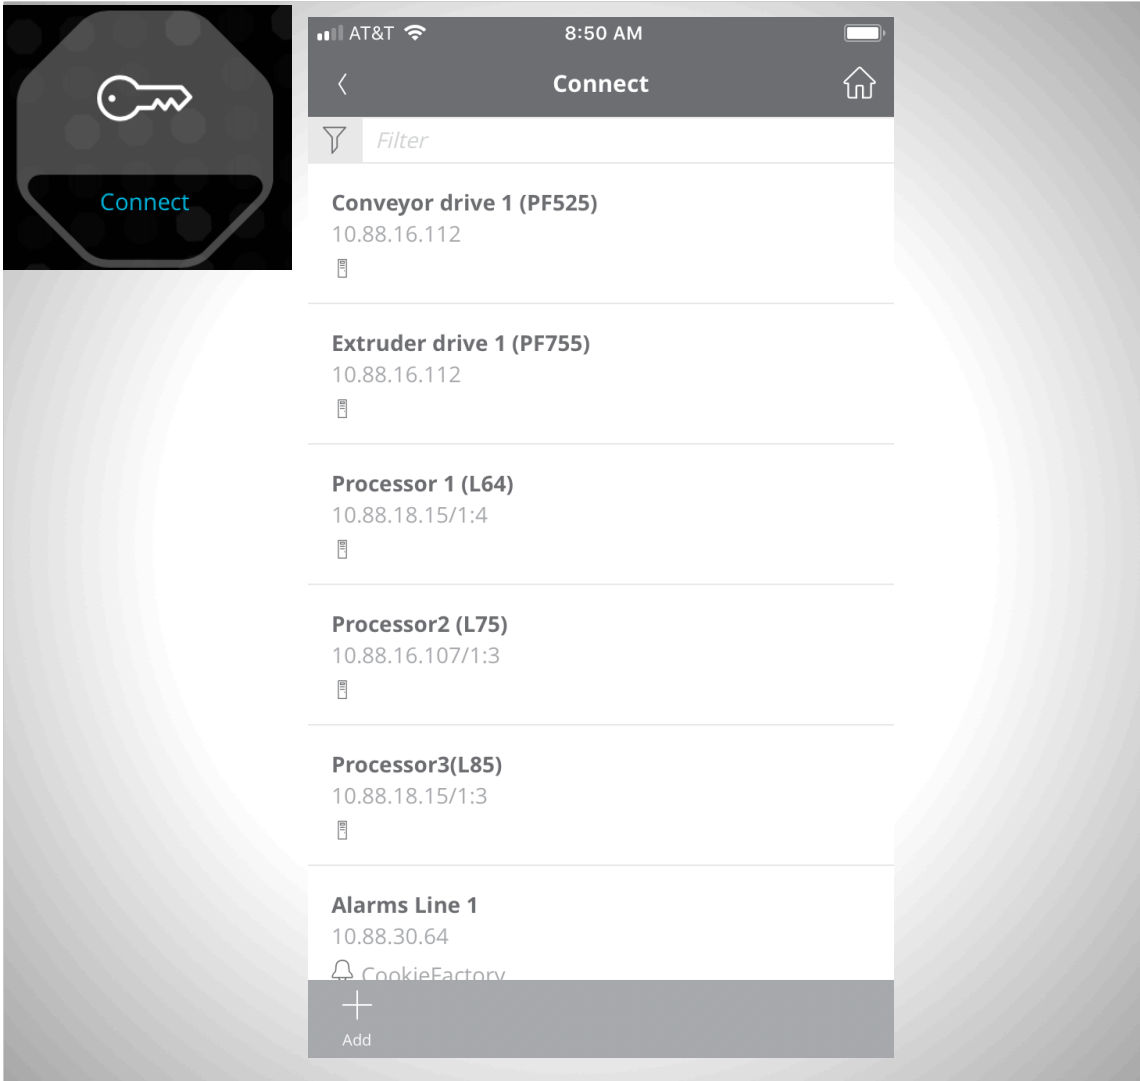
Connect

AT&T 8:50 AM

Connect

Filter

Conveyor drive 1 (PF525)
10.88.16.112

Extruder drive 1 (PF755)
10.88.16.112

Processor 1 (L64)
10.88.18.15/1:4

Processor2 (L75)
10.88.16.107/1:3

Processor3(L85)
10.88.18.15/1:3

Alarms Line 1
10.88.30.64
CookieFactory

Add